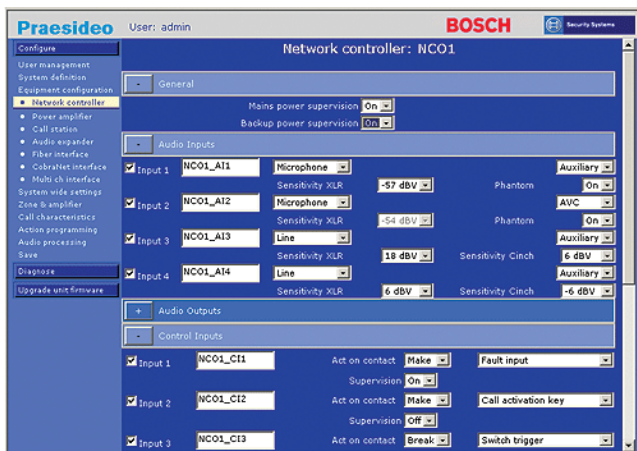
Praesideo User: admin BOSCH Security Systems

Configure
User management
System definition
Equipment configuration
• Network controller
• Power amplifier
• Call station
• Audio expander
• Fiber interface
• CobraNet interface
• Multi ch interface
System wide settings
Zone & amplifier
Call characteristics
Action programming
Audio processing
Save
Diagnose
Upgrade unit firmware

Network controller: NCO1

- General
Mains power supervision On
Backup power supervision On

- Audio Inputs
Input 1 NCO1_AI1 Microphone Auxiliary
Sensitivity XLR -57 dBV Phantom On
Input 2 NCO1_AI2 Microphone AVC
Sensitivity XLR -54 dBV Phantom On
Input 3 NCO1_AI3 Line Auxiliary
Sensitivity XLR 18 dBV Sensitivity Cinch 6 dBV
Input 4 NCO1_AI4 Line Auxiliary
Sensitivity XLR 6 dBV Sensitivity Cinch -6 dBV

+ Audio Outputs

- Control Inputs
Input 1 NCO1_CI1 Act on contact Make Fault input
Supervision On
Input 2 NCO1_CI2 Act on contact Make Call activation key
Supervision Off
Input 3 NCO1_CI3 Act on contact Break Switch trigger